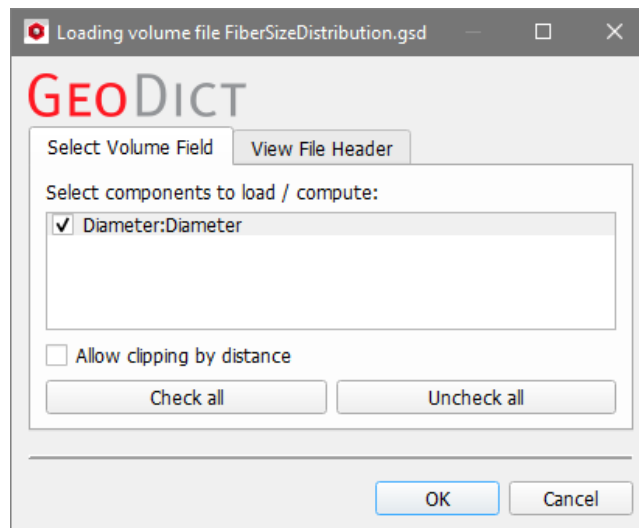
Loading volume file FiberSizeDistribution.gsd

GeoDict

Select Volume Field

View File Header

Select components to load / compute:

✓ Diameter:Diameter

Allow clipping by distance

Check all

Uncheck all

OK

Cancel